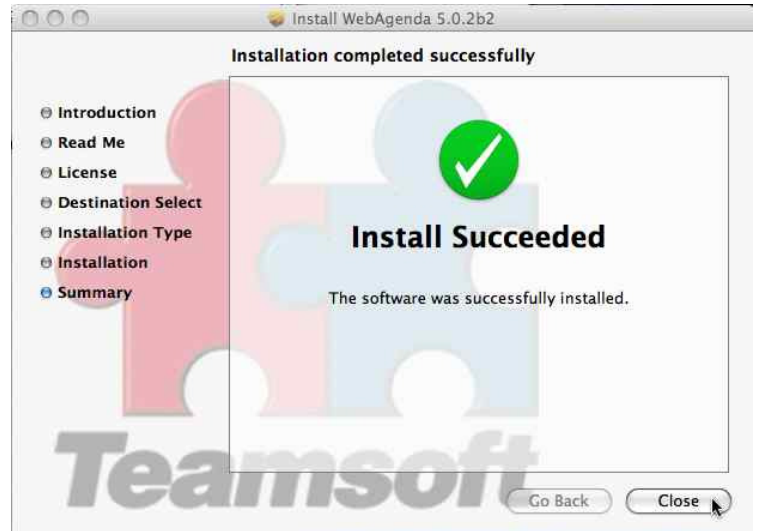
Install WebAgenda 5.0.2b2

Installation completed successfully

Introduction
Read Me
License
Destination Select
Installation Type
Installation
Summary

Install Succeeded

The software was successfully installed.

Teamsoft

Go Back
Close